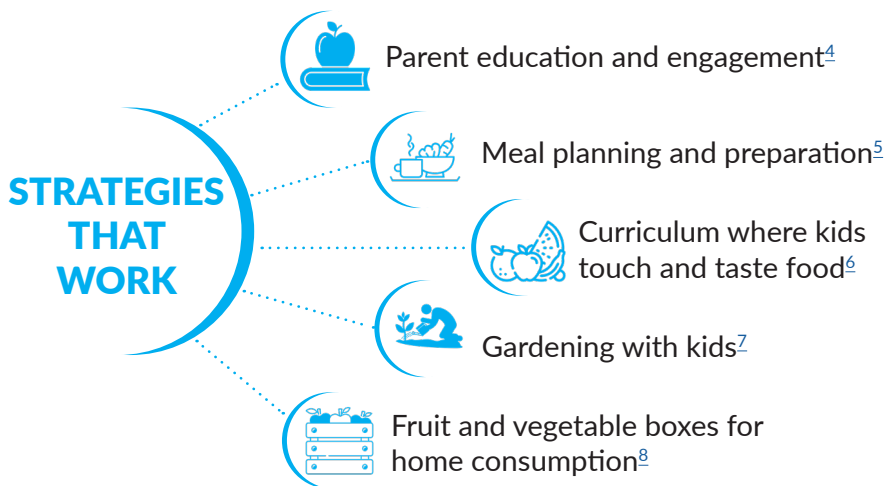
STRATEGIES THAT WORK

Parent education and engagement$^{4}$

Meal planning and preparation$^{5}$

Curriculum where kids touch and taste food$^{6}$

Gardening with kids$^{7}$

Fruit and vegetable boxes for home consumption$^{8}$